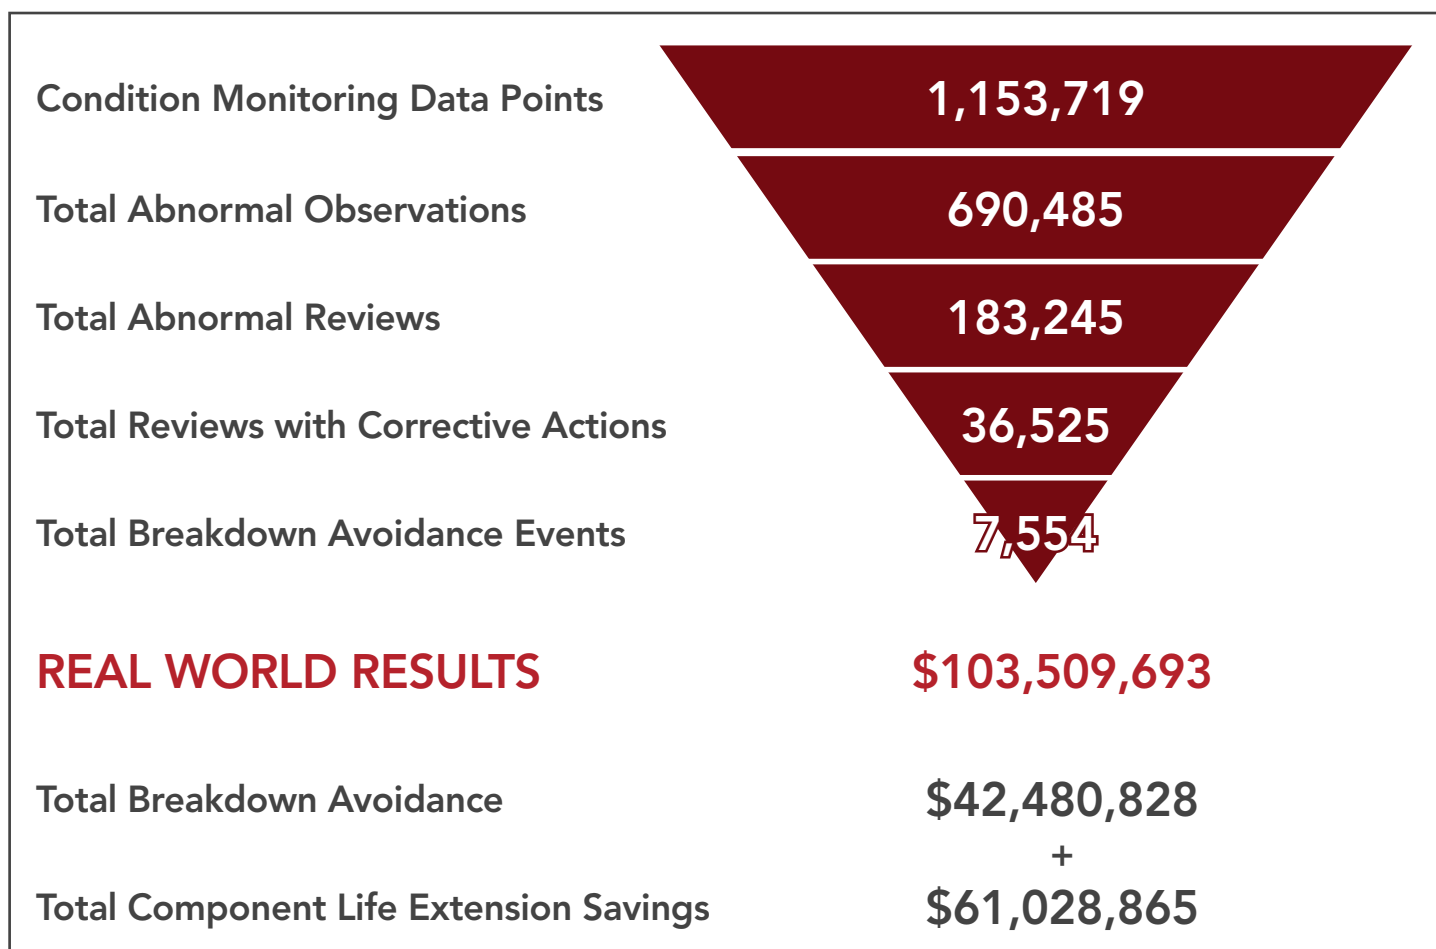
Condition Monitoring Data Points
1,153,719

Total Abnormal Observations
690,485

Total Abnormal Reviews
183,245

Total Reviews with Corrective Actions
36,525

Total Breakdown Avoidance Events
7,554

REAL WORLD RESULTS
$103,509,693

Total Breakdown Avoidance
$42,480,828

+

Total Component Life Extension Savings
$61,028,865